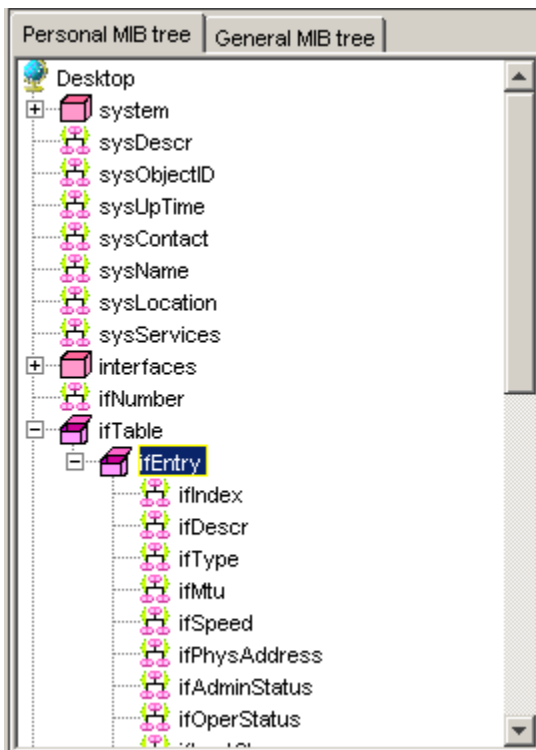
Personal MIB tree
General MIB tree

Desktop
system
sysDescr
sysObjectID
sysUpTime
sysContact
sysName
sysLocation
sysServices
interfaces
ifNumber
ifTable
ifEntry
ifIndex
ifDescr
ifType
ifMtu
ifSpeed
ifPhysAddress
ifAdminStatus
ifOperStatus
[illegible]